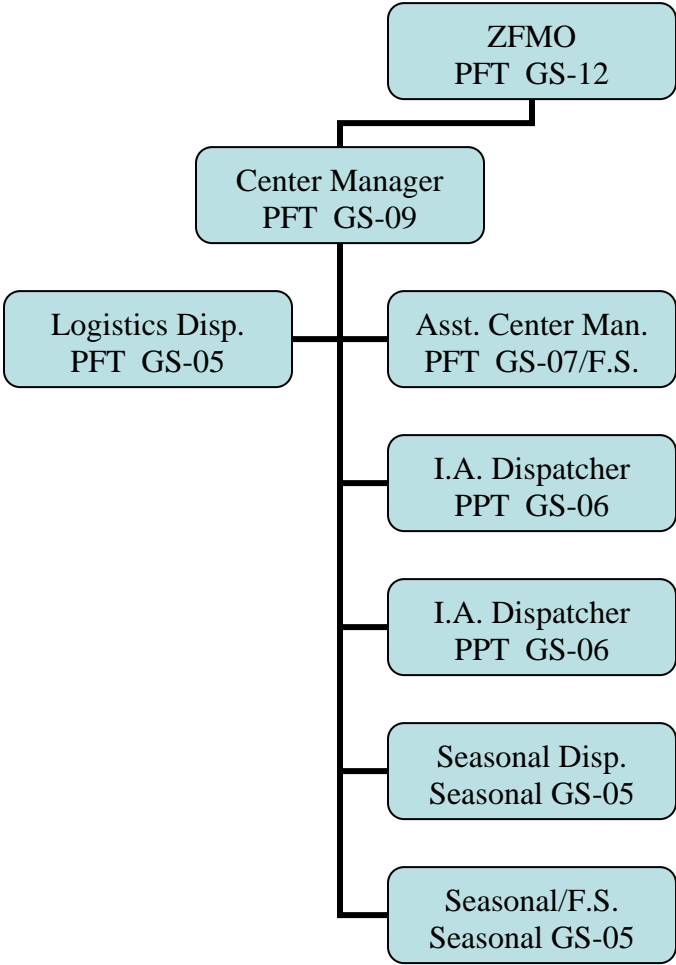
ZFMO
PFT GS-12

Center Manager
PFT GS-09

Logistics Disp.
PFT GS-05

Asst. Center Man.
PFT GS-07/F.S.

I.A. Dispatcher
PPT GS-06

I.A. Dispatcher
PPT GS-06

Seasonal Disp.
Seasonal GS-05

Seasonal/F.S.
Seasonal GS-05